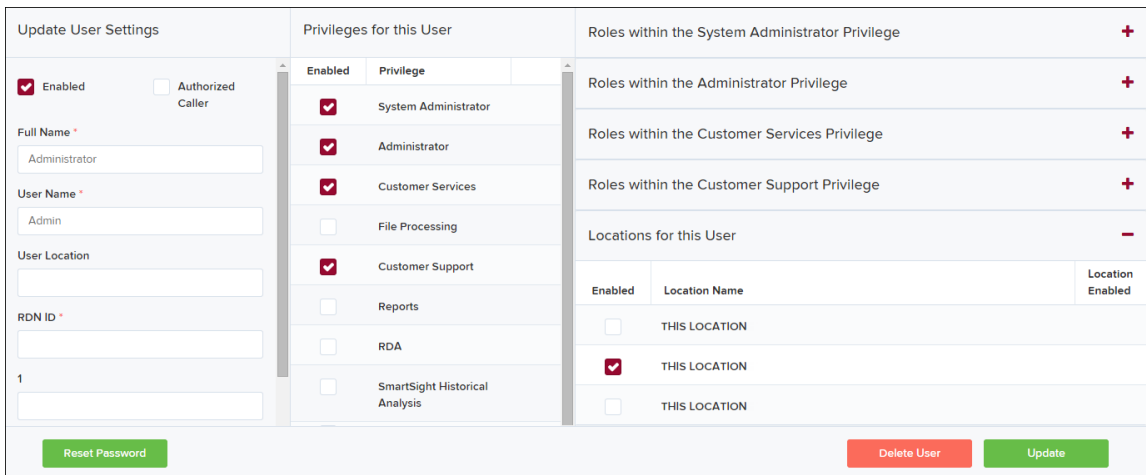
Update User Settings

Enabled

Authorized Caller

Full Name *

Administrator

User Name *

Admin

User Location

RDN ID *

1

Privileges for this User

| Enabled | Privilege |
|---|---|
| | System Administrator |
| | Administrator |
| | Customer Services |
| | File Processing |
| | Customer Support |
| | Reports |
| | RDA |
| | SmartSight Historical Analysis |

Roles within the System Administrator Privilege +

Roles within the Administrator Privilege +

Roles within the Customer Services Privilege +

Roles within the Customer Support Privilege +

Locations for this User −

| Enabled | Location Name | Location Enabled |
|---|---|---|
| | THIS LOCATION | |
| | THIS LOCATION | |
| | THIS LOCATION | |

Reset Password

Delete User

Update